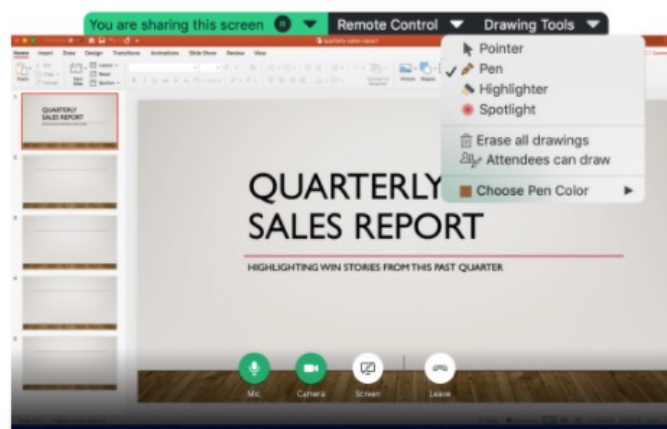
You are sharing this screen
Remote Control
Drawing Tools

Home Insert Draw Design Transitions Animations Slide Show Review View

Pointer
Pen
Highlighter
Spotlight
Erase all drawings
Attendees can draw
Choose Pen Color

1
QUARTERLY SALES REPORT

QUARTERLY SALES REPORT
HIGHLIGHTING WIN STORIES FROM THIS PAST QUARTER

Mic
Camera
Screen
Leave